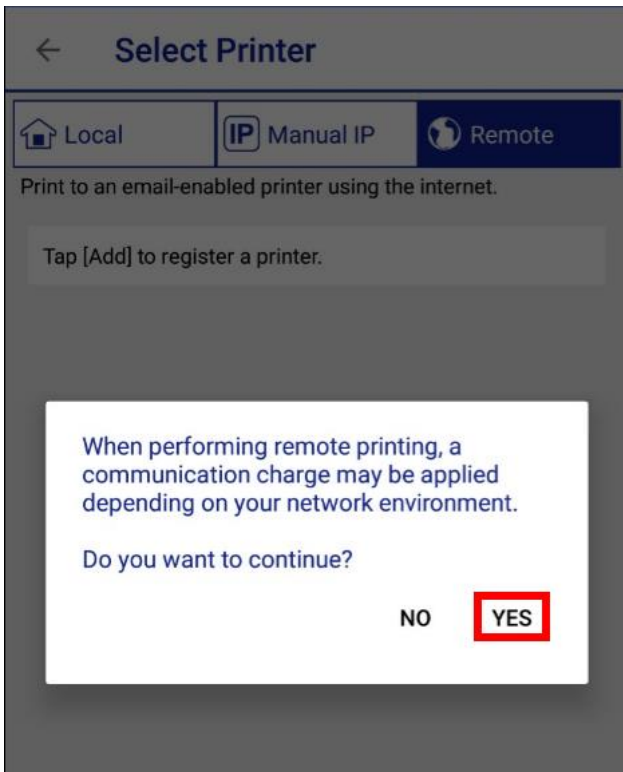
← Select Printer

Local

IP Manual IP

Remote

Print to an email-enabled printer using the internet.

Tap [Add] to register a printer.

When performing remote printing, a communication charge may be applied depending on your network environment.

Do you want to continue?

NO YES